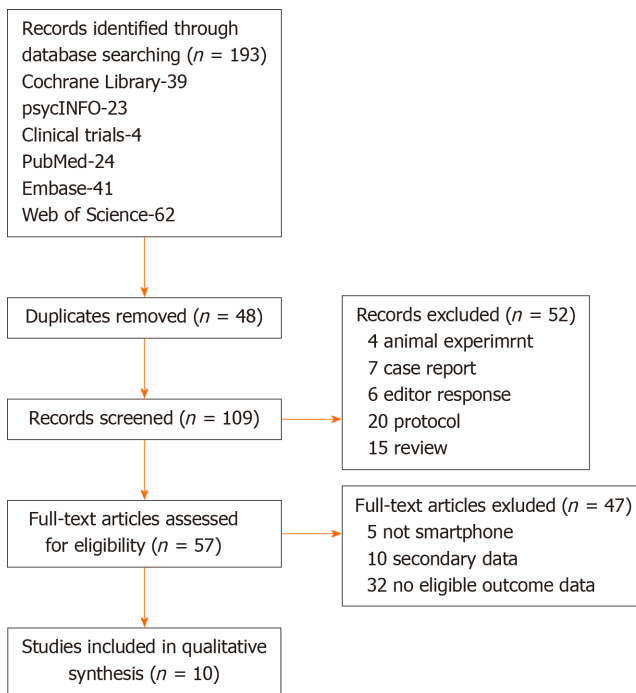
Records identified through database searching ($n$ = 193)
Cochrane Library-39
psycINFO-23
Clinical trials-4
PubMed-24
Embase-41
Web of Science-62

Duplicates removed ($n$ = 48)

Records excluded ($n$ = 52)
4 animal experimrnt
7 case report
6 editor response
20 protocol
15 review

Records screened ($n$ = 109)

Full-text articles exluded ($n$ = 47)
5 not smartphone
10 secondary data
32 no eligible outcome data

Full-text articles assessed for eligibility ($n$ = 57)

Studies included in qualitative synthesis ($n$ = 10)